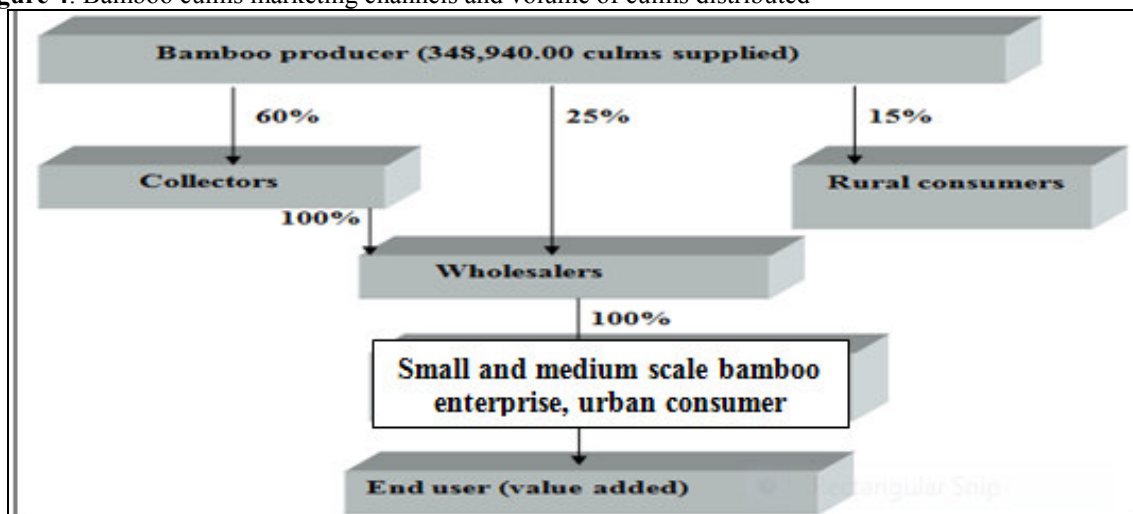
gure 4. Bamboo culms marketing channels and volume of culms distributed

Bamboo producer (348,940.00 culms supplied)

60%

25%

15%

Collectors

Rural consumers

100%

Wholesalers

100%

Small and medium scale bamboo enterprise, urban consumer

End user (value added)

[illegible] Rectangular Snip